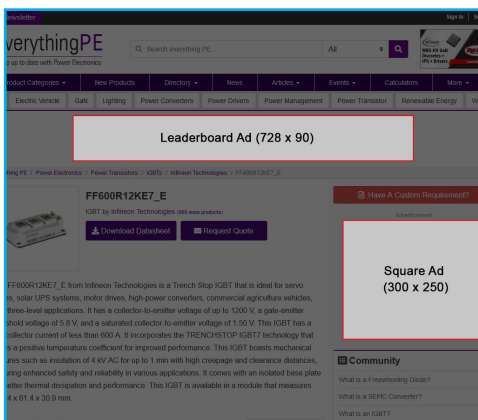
ewsletter

Sign In

verythingPE

y up to date with Power Electronics

Search everything PE...

All

roduct Categories

New Products

Directory

News

Articles

Events

Calculators

More

Electric Vehicle

GaN

Lighting

Power Converters

Power Drivers

Power Management

Power Transistor

Renewable Energy

Leaderboard Ad (728 x 90)

thing PE / Power Electronics / Power Transistors / IGBTs / Infineon Technologies / FF600R12KE7_E

FF600R12KE7_E

IGBT by Infineon Technologies (969 more products)

Download Datasheet

Request Quote

Have A Custom Requirement?

Advertisement

Square Ad (300 x 250)

FF600R12KE7_E from Infineon Technologies is a Trench Stop IGBT that is ideal for servo s, solar UPS systems, motor drives, high-power converters, commercial agriculture vehicles, three-level applications. It has a collector-to-emitter voltage of up to 1200 V, a gate-emitter shold voltage of 5.8 V, and a saturated collector-to-emitter voltage of 1.50 V. This IGBT has a collector current of less than 500 A. It incorporates the TRENCHSTOP IGBT7 technology that s a positive temperature coefficient for improved performance. This IGBT boasts mechanical ures such as insulation of 4 kV AC for up to 1 min with high creepage and clearance distances, uring enhanced safety and reliability in various applications. It comes with an isolated base plate etter thermal dissipation and performance. This IGBT is available in a module that measures 4 x 61.4 x 30.9 mm.

Community

What is a Freewheeling Diode?

What is a SEPIC Converter?

What is an IGBT?